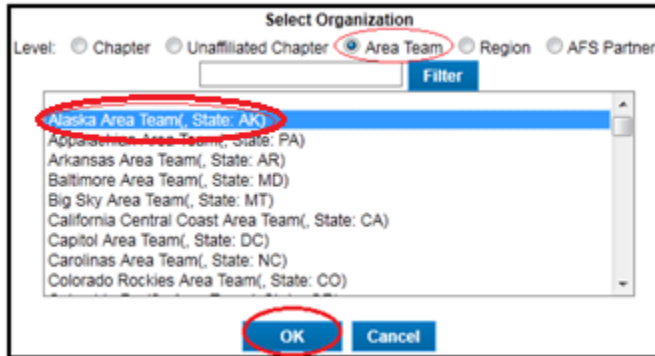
Select Organization

Level: Chapter Unaffiliated Chapter Area Team Region AFS Partner

Filter

Alaska Area Team(, State: AK)
Appalachian Area Team(, State: PA)
Arkansas Area Team(, State: AR)
Baltimore Area Team(, State: MD)
Big Sky Area Team(, State: MT)
California Central Coast Area Team(, State: CA)
Capitol Area Team(, State: DC)
Carolinas Area Team(, State: NC)
Colorado Rockies Area Team(, State: CO)
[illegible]

OK Cancel